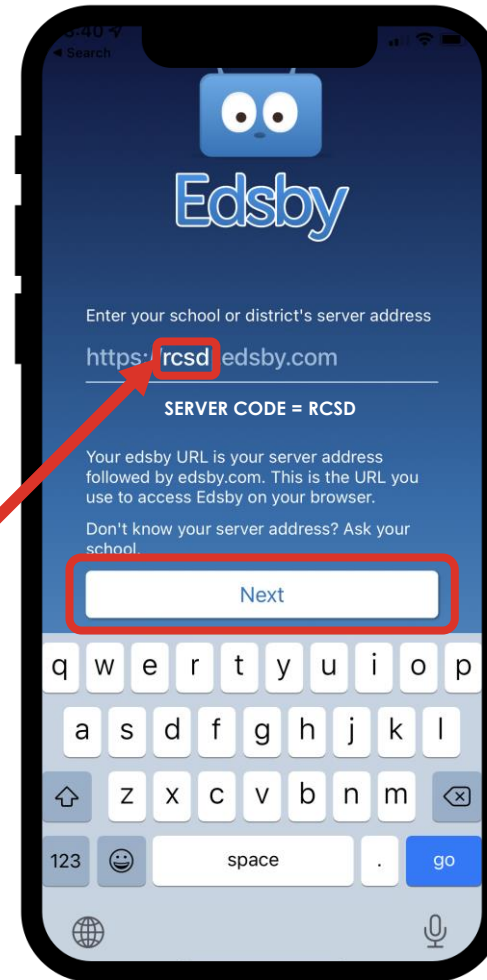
8:40
◂ Search

Edsby

Enter your school or district's server address

https:// rcsd .edsby.com

SERVER CODE = RCSD

Your edsby URL is your server address followed by edsby.com. This is the URL you use to access Edsby on your browser.

Don't know your server address? Ask your school.

Next

q w e r t y u i o p
a s d f g h j k l
z x c v b n m
123 space . go